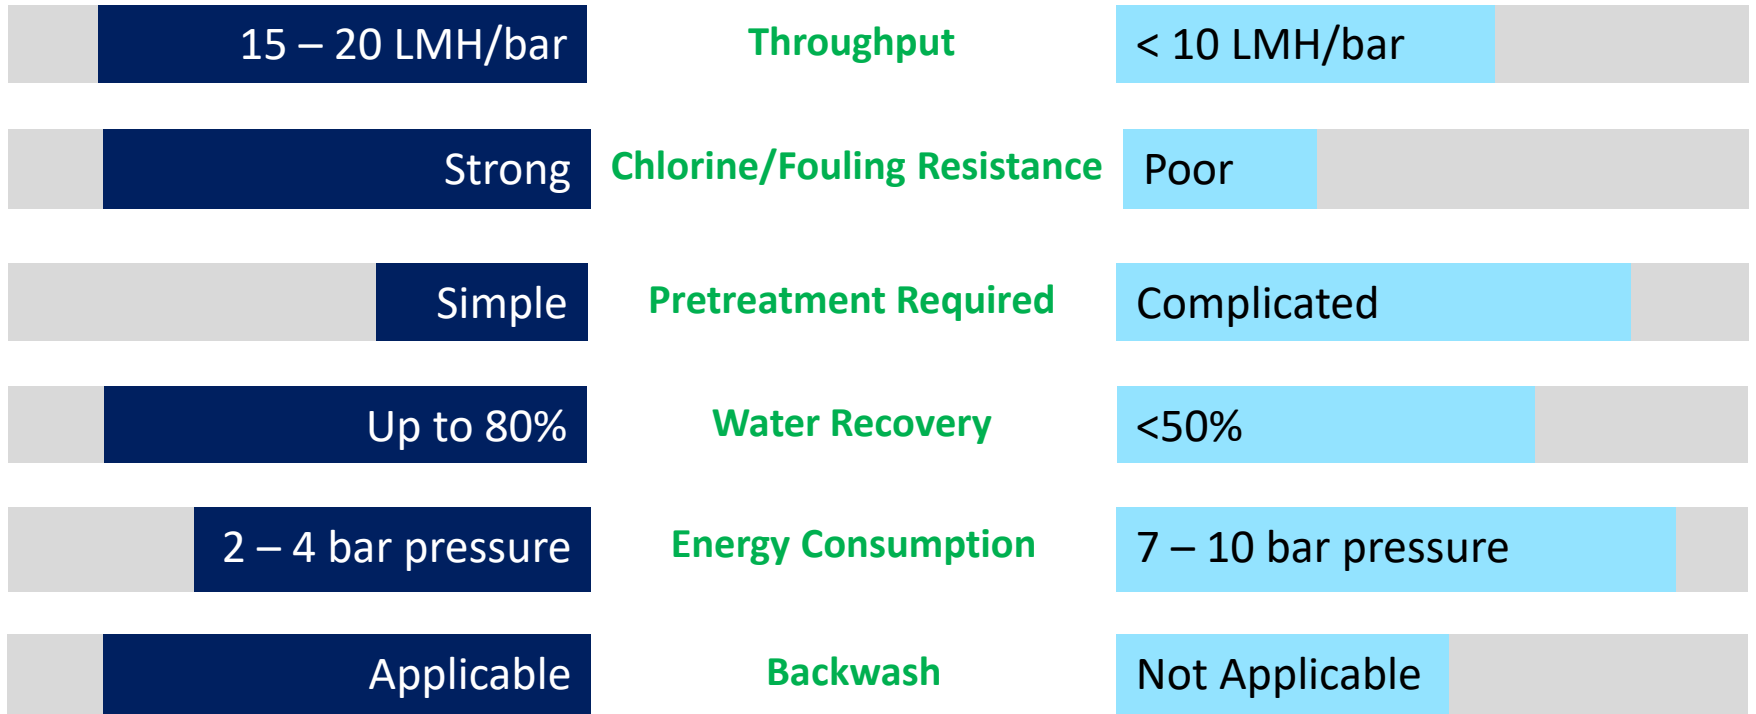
15 – 20 LMH/bar Throughput < 10 LMH/bar

Strong Chlorine/Fouling Resistance Poor

Simple Pretreatment Required Complicated

Up to 80% Water Recovery <50%

2 – 4 bar pressure Energy Consumption 7 – 10 bar pressure

Applicable Backwash Not Applicable